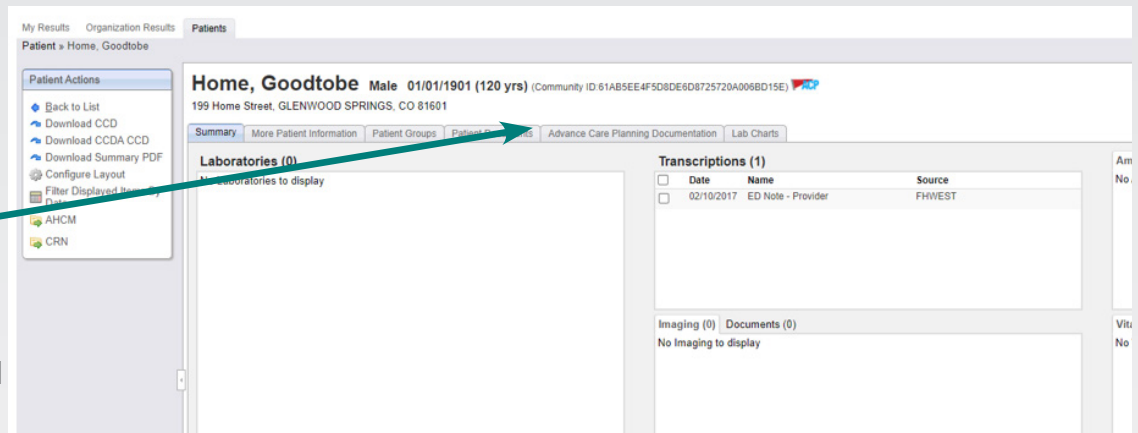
My Results Organization Results Patients

Patient » Home, Goodtobe

Patient Actions

Back to List
Download CCD
Download CCDA CCD
Download Summary PDF
Configure Layout
Filter Displayed Items By Date
AHCM
CRN

Home, Goodtobe Male 01/01/1901 (120 yrs) (Community ID:61AB5EE4F5D8DE6D8725720A006BD15E)

199 Home Street, GLENWOOD SPRINGS, CO 81601

Summary More Patient Information Patient Groups Patient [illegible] Advance Care Planning Documentation Lab Charts

Laboratories (0)

No Laboratories to display

Transcriptions (1)

| | Date | Name | Source |
|---|---|---|---|
| | 02/10/2017 | ED Note - Provider | FHWEST |

Imaging (0) Documents (0)

No Imaging to display

Am

No

Vit

No